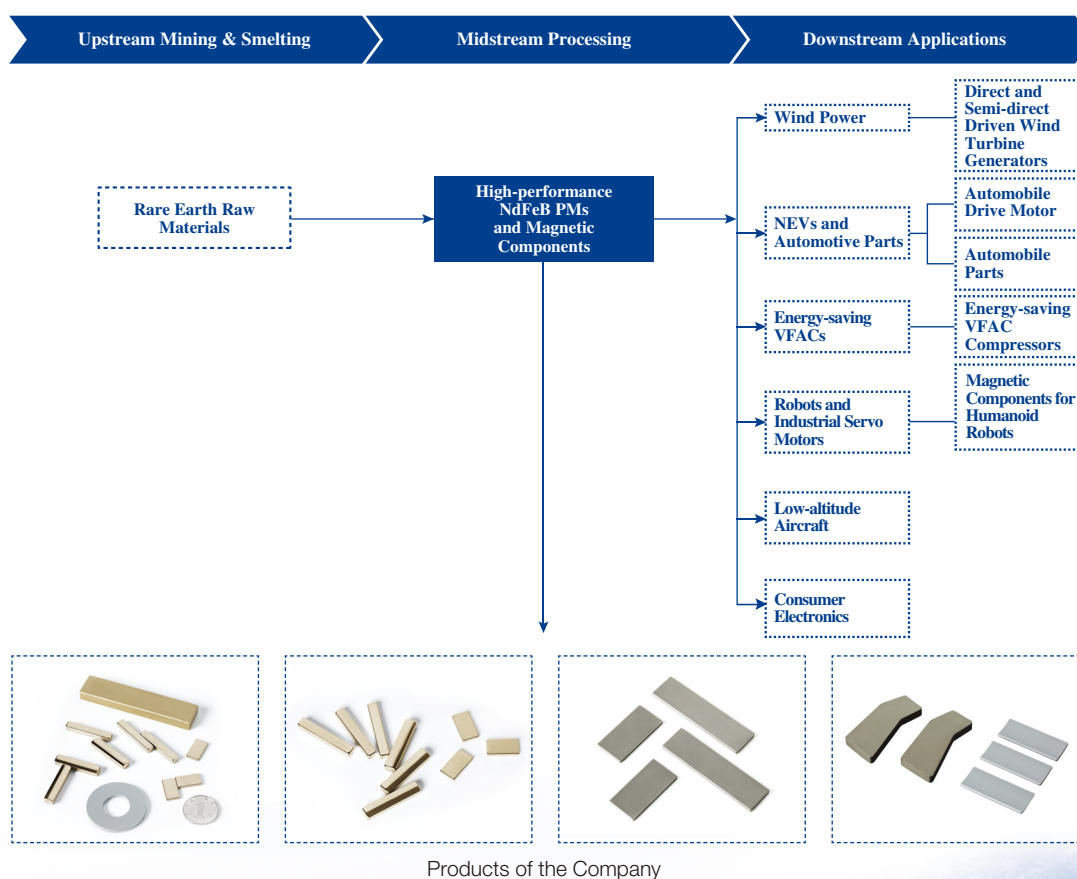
Upstream Mining & Smelting

Midstream Processing

Downstream Applications

Rare Earth Raw Materials

High-performance NdFeB PMs and Magnetic Components

Wind Power

Direct and Semi-direct Driven Wind Turbine Generators

NEVs and Automotive Parts

Automobile Drive Motor

Automobile Parts

Energy-saving VFACs

Energy-saving VFAC Compressors

Robots and Industrial Servo Motors

Magnetic Components for Humanoid Robots

Low-altitude Aircraft

Consumer Electronics

Products of the Company